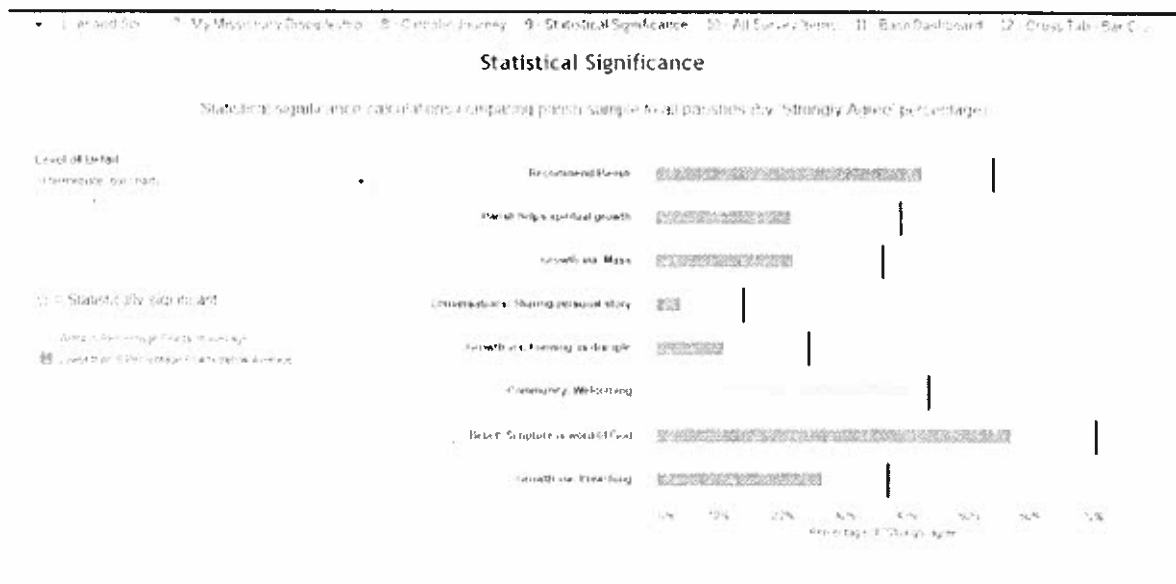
Legend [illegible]   7 - My Missionary Disciple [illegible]   8 - Catholic Journey   9 - Statistical Significance   10 - All Survey Items   11 - Base Dashboard   12 - Cross Tabs - Bar C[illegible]

Statistical Significance

Statistical significance calculations comparing parish sample to all parishes (by 'Strongly Agree' percentage)

Level of Detail
Intermediate (bar chart)

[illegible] = Statistically significant

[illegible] Percentage Points Above Average
Less than 5 Percentage Points Below Average

Recommend Parish
Parish helps spiritual growth
Growth via: Mass
Conversations: Sharing personal story
Growth via: Forming as disciple
Community: Welcoming
Belief: Scripture is word of God
Growth via: Preaching

0% 10% 20% 30% 40% 50% 60% 70%
Percentage of 'Strongly Agree'